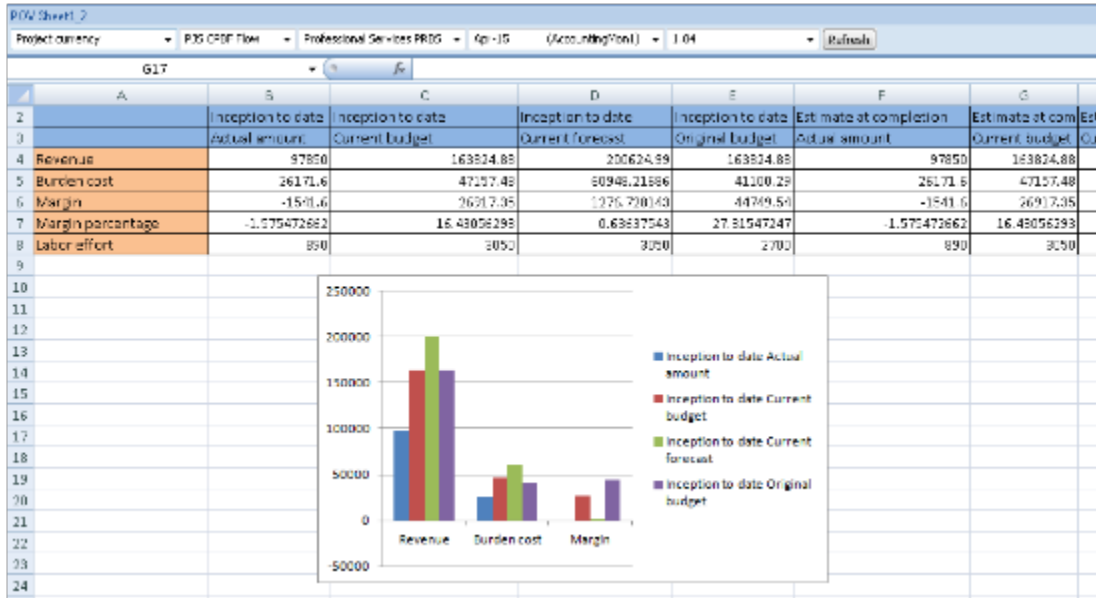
PCW Sheet1_2

Project currency | PJG CPDF Flow | Professional Services PRJG | Apr-15 | (AccountingYear) | 1.04 | Refresh

G17 | $f_x$

| | A | B | C | D | E | F | G |
|---|---|---|---|---|---|---|---|
| 2 | | Inception to date | Inception to date | Inception to date | Inception to date | Estimate at completion | Estimate at com |
| 3 | | Actual amount | Current budget | Current forecast | Original budget | Actual amount | Current budget |
| 4 | Revenue | 97850 | 163824.88 | 200624.99 | 163824.88 | 97850 | 163824.88 |
| 5 | Burden cost | 26171.6 | 47157.48 | 60948.21686 | 41100.29 | 26171.6 | 47157.48 |
| 6 | Margin | -1541.6 | 26917.35 | 1276.720143 | 44749.54 | -1541.6 | 26917.35 |
| 7 | Margin percentage | -1.575472662 | 16.43056293 | 0.63637543 | 27.31547247 | -1.575472662 | 16.43056293 |
| 8 | Labor effort | 890 | 3050 | 3050 | 2700 | 890 | 3050 |

9
10
11
12
13
14
15
16
17
18
19
20
21
22
23
24

250000
200000
150000
100000
50000
0
-50000

Revenue
Burden cost
Margin

Inception to date Actual amount
Inception to date Current budget
Inception to date Current forecast
Inception to date Original budget